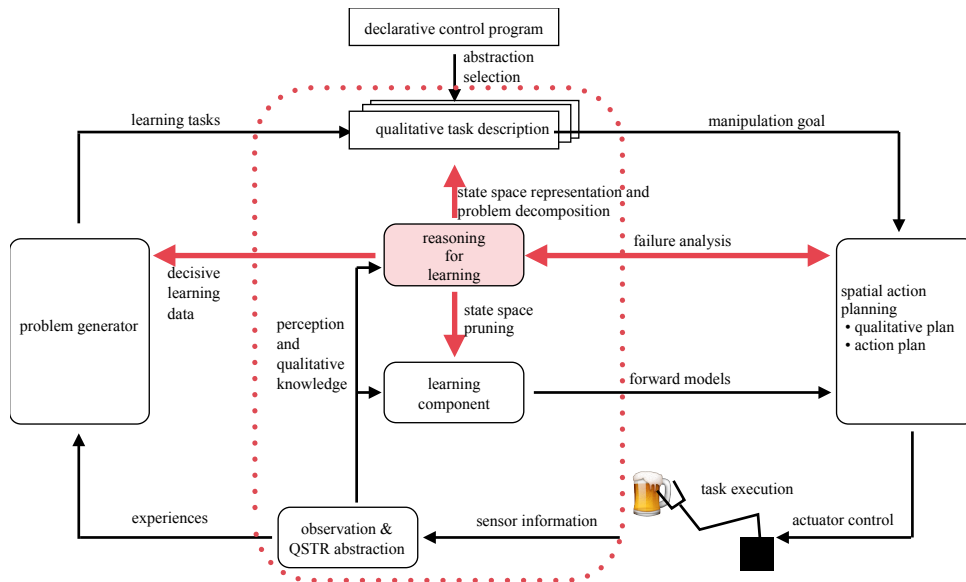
declarative control program

abstraction selection

learning tasks

qualitative task description

manipulation goal

state space representation and problem decomposition

problem generator

decisive learning data

reasoning for learning

failure analysis

spatial action planning
• qualitative plan
• action plan

state space pruning

perception and qualitative knowledge

learning component

forward models

task execution

experiences

observation & QSTR abstraction

sensor information

actuator control